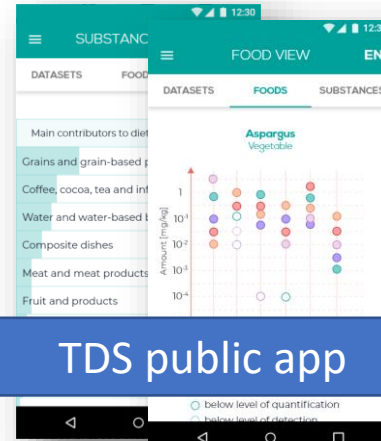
12:30

SUBSTANC

DATASETS FOOD

Main contributors to diet

Grains and grain-based p

Coffee, cocoa, tea and inf

Water and water-based b

Composite dishes

Meat and meat products

Fruit and products

12:3

FOOD VIEW EN

DATASETS FOODS SUBSTANCES

Asparagus
Vegetable

Amount [mg/kg]

1

$10^{-1}$

$10^{-2}$

$10^{-3}$

$10^{-4}$

TDS public app

below level of quantification

below level of detection